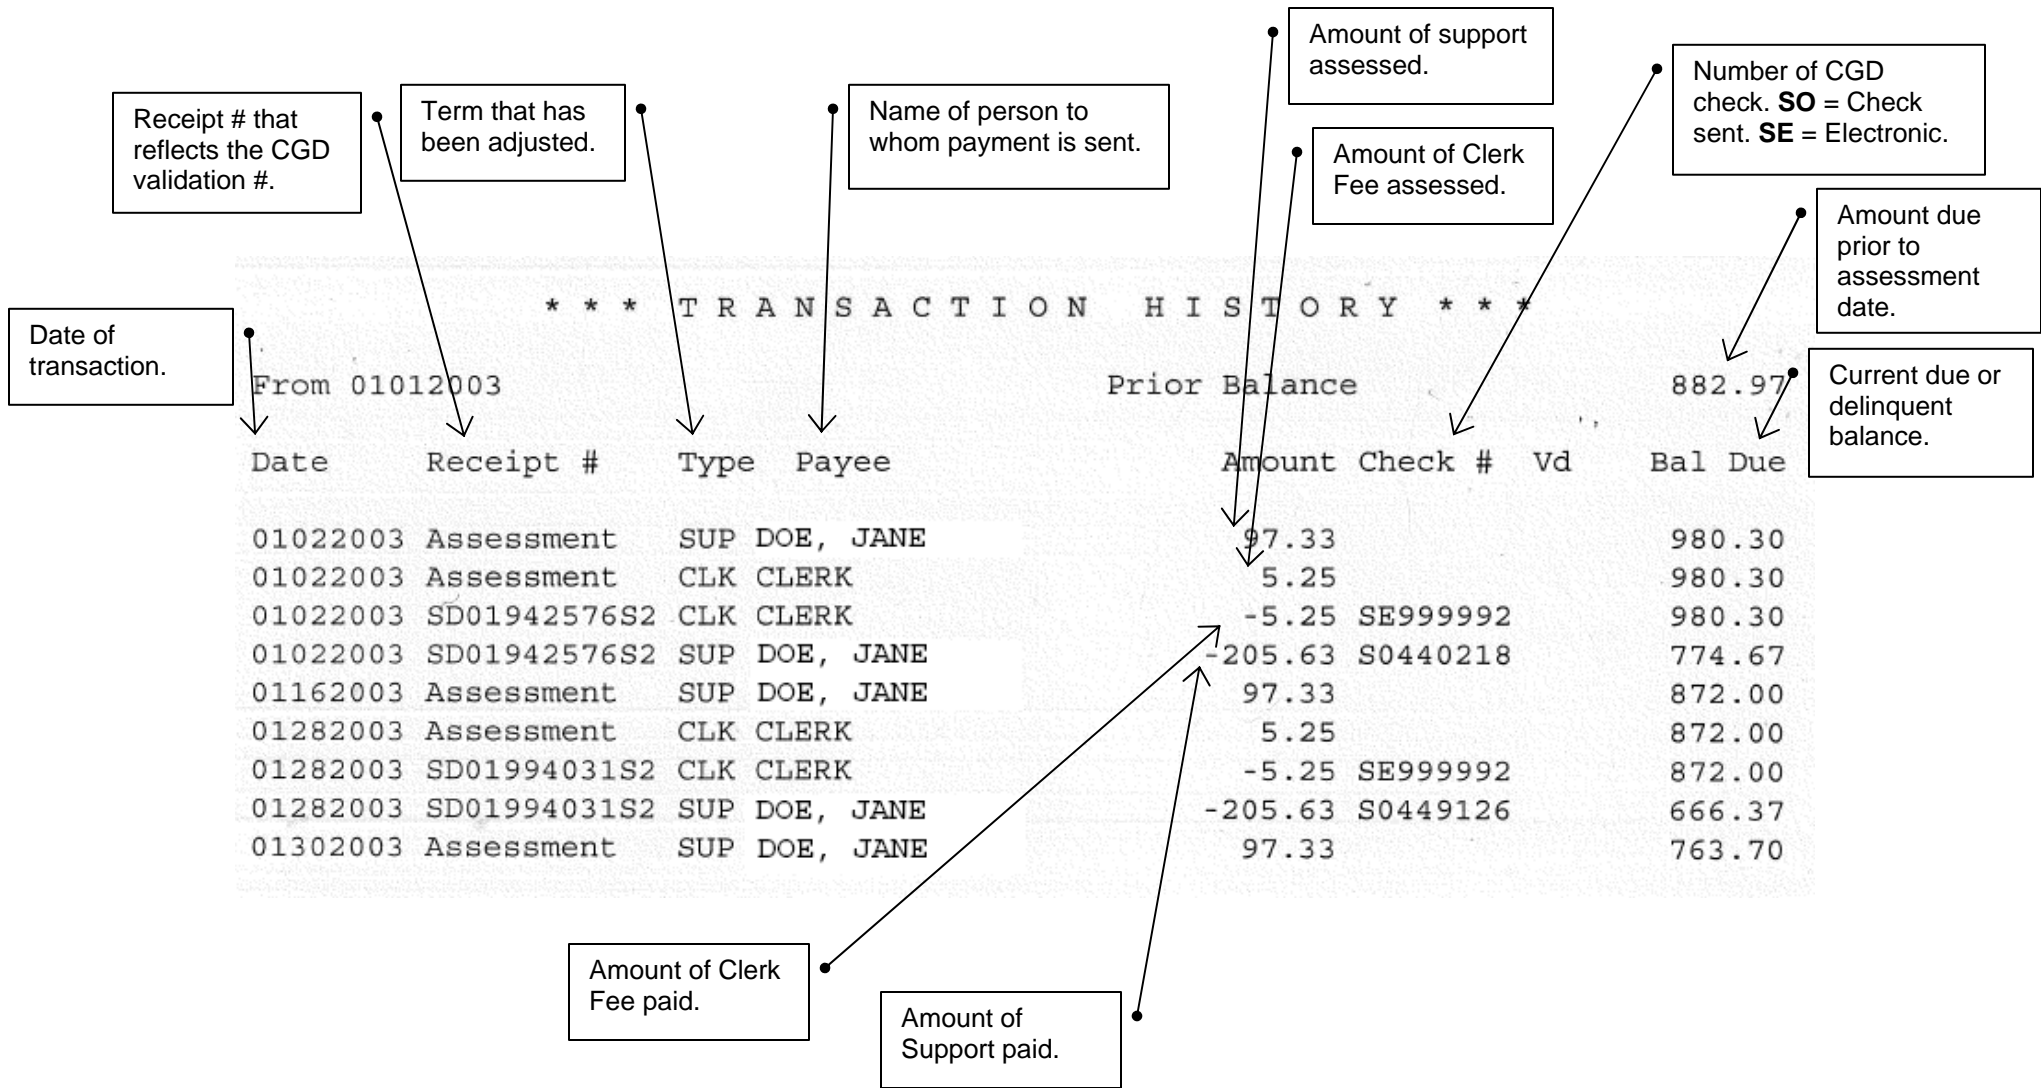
Amount of support assessed.

Number of CGD check. **SO** = Check sent. **SE** = Electronic.

Receipt # that reflects the CGD validation #.

Term that has been adjusted.

Name of person to whom payment is sent.

Amount of Clerk Fee assessed.

Amount due prior to assessment date.

\* \* \* TRANSACTION HISTORY \* \* \*

Date of transaction.

From 01012003 Prior Balance 882.97

Current due or delinquent balance.

| Date | Receipt # | Type | Payee | Amount | Check # | Vd | Bal Due |
|---|---|---|---|---|---|---|---|
| 01022003 | Assessment | SUP | DOE, JANE | 97.33 | | | 980.30 |
| 01022003 | Assessment | CLK | CLERK | 5.25 | | | 980.30 |
| 01022003 | SD01942576S2 | CLK | CLERK | -5.25 | SE999992 | | 980.30 |
| 01022003 | SD01942576S2 | SUP | DOE, JANE | -205.63 | S0440218 | | 774.67 |
| 01162003 | Assessment | SUP | DOE, JANE | 97.33 | | | 872.00 |
| 01282003 | Assessment | CLK | CLERK | 5.25 | | | 872.00 |
| 01282003 | SD01994031S2 | CLK | CLERK | -5.25 | SE999992 | | 872.00 |
| 01282003 | SD01994031S2 | SUP | DOE, JANE | -205.63 | S0449126 | | 666.37 |
| 01302003 | Assessment | SUP | DOE, JANE | 97.33 | | | 763.70 |

Amount of Clerk Fee paid.

Amount of Support paid.